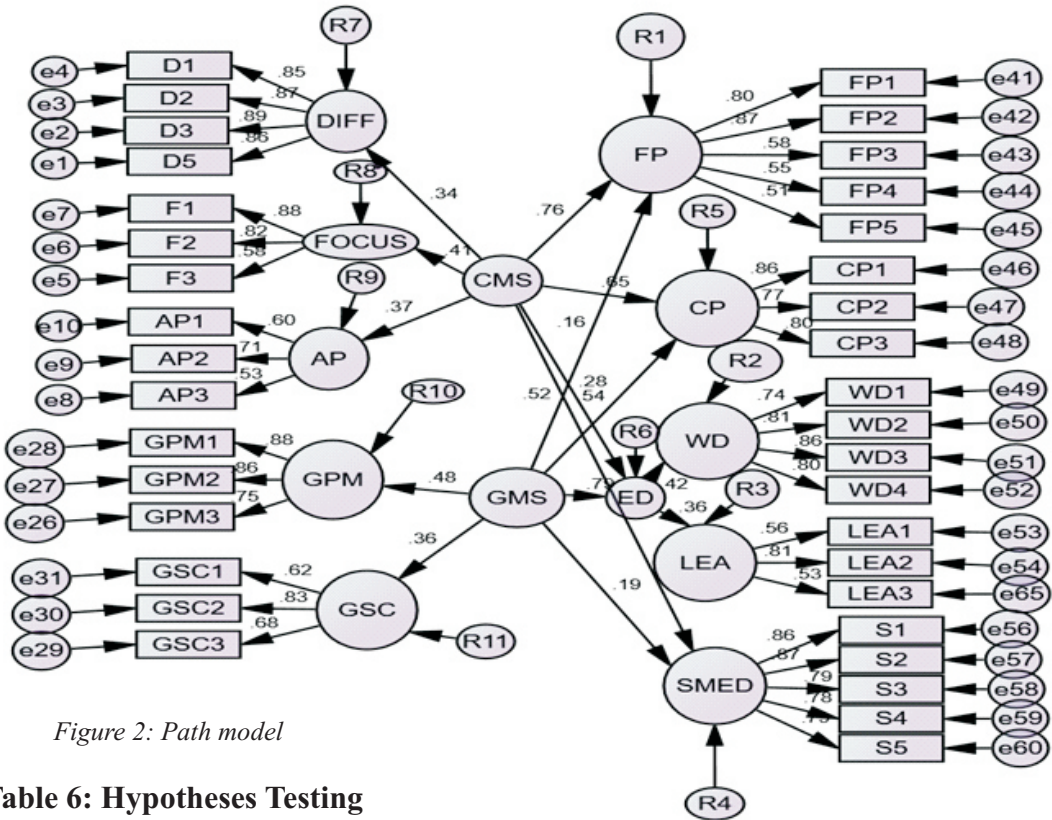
R7
e4 D1 .85
e3 D2 .87
e2 D3 .89 DIFF
e1 D5 .86
R8
e7 F1 .88
e6 F2 .82 FOCUS
e5 F3 .58
R9
e10 AP1 .60
e9 AP2 .71 AP
e8 AP3 .53
R10
e28 GPM1 .88
e27 GPM2 .86 GPM
e26 GPM3 .75
e31 GSC1 .62
e30 GSC2 .83 GSC
e29 GSC3 .68
R11
.34
.41
.37
CMS
.76
.65
.16
.52
.28
.54
.48
GMS
.79
.36
.19
R1
FP
.80 FP1 e41
.87 FP2 e42
.58 FP3 e43
.55 FP4 e44
.51 FP5 e45
R5
CP
.86 CP1 e46
.77 CP2 e47
.80 CP3 e48
R2
R6
WD
.74 WD1 e49
.81 WD2 e50
.86 WD3 e51
.80 WD4 e52
ED
.42
R3
.36
LEA
.56 LEA1 e53
.81 LEA2 e54
.53 LEA3 e65
SMED
.86 S1 e56
.87 S2 e57
.79 S3 e58
.78 S4 e59
.78 S5 e60
R4

Figure 2: Path model

Table 6: Hypotheses Testing